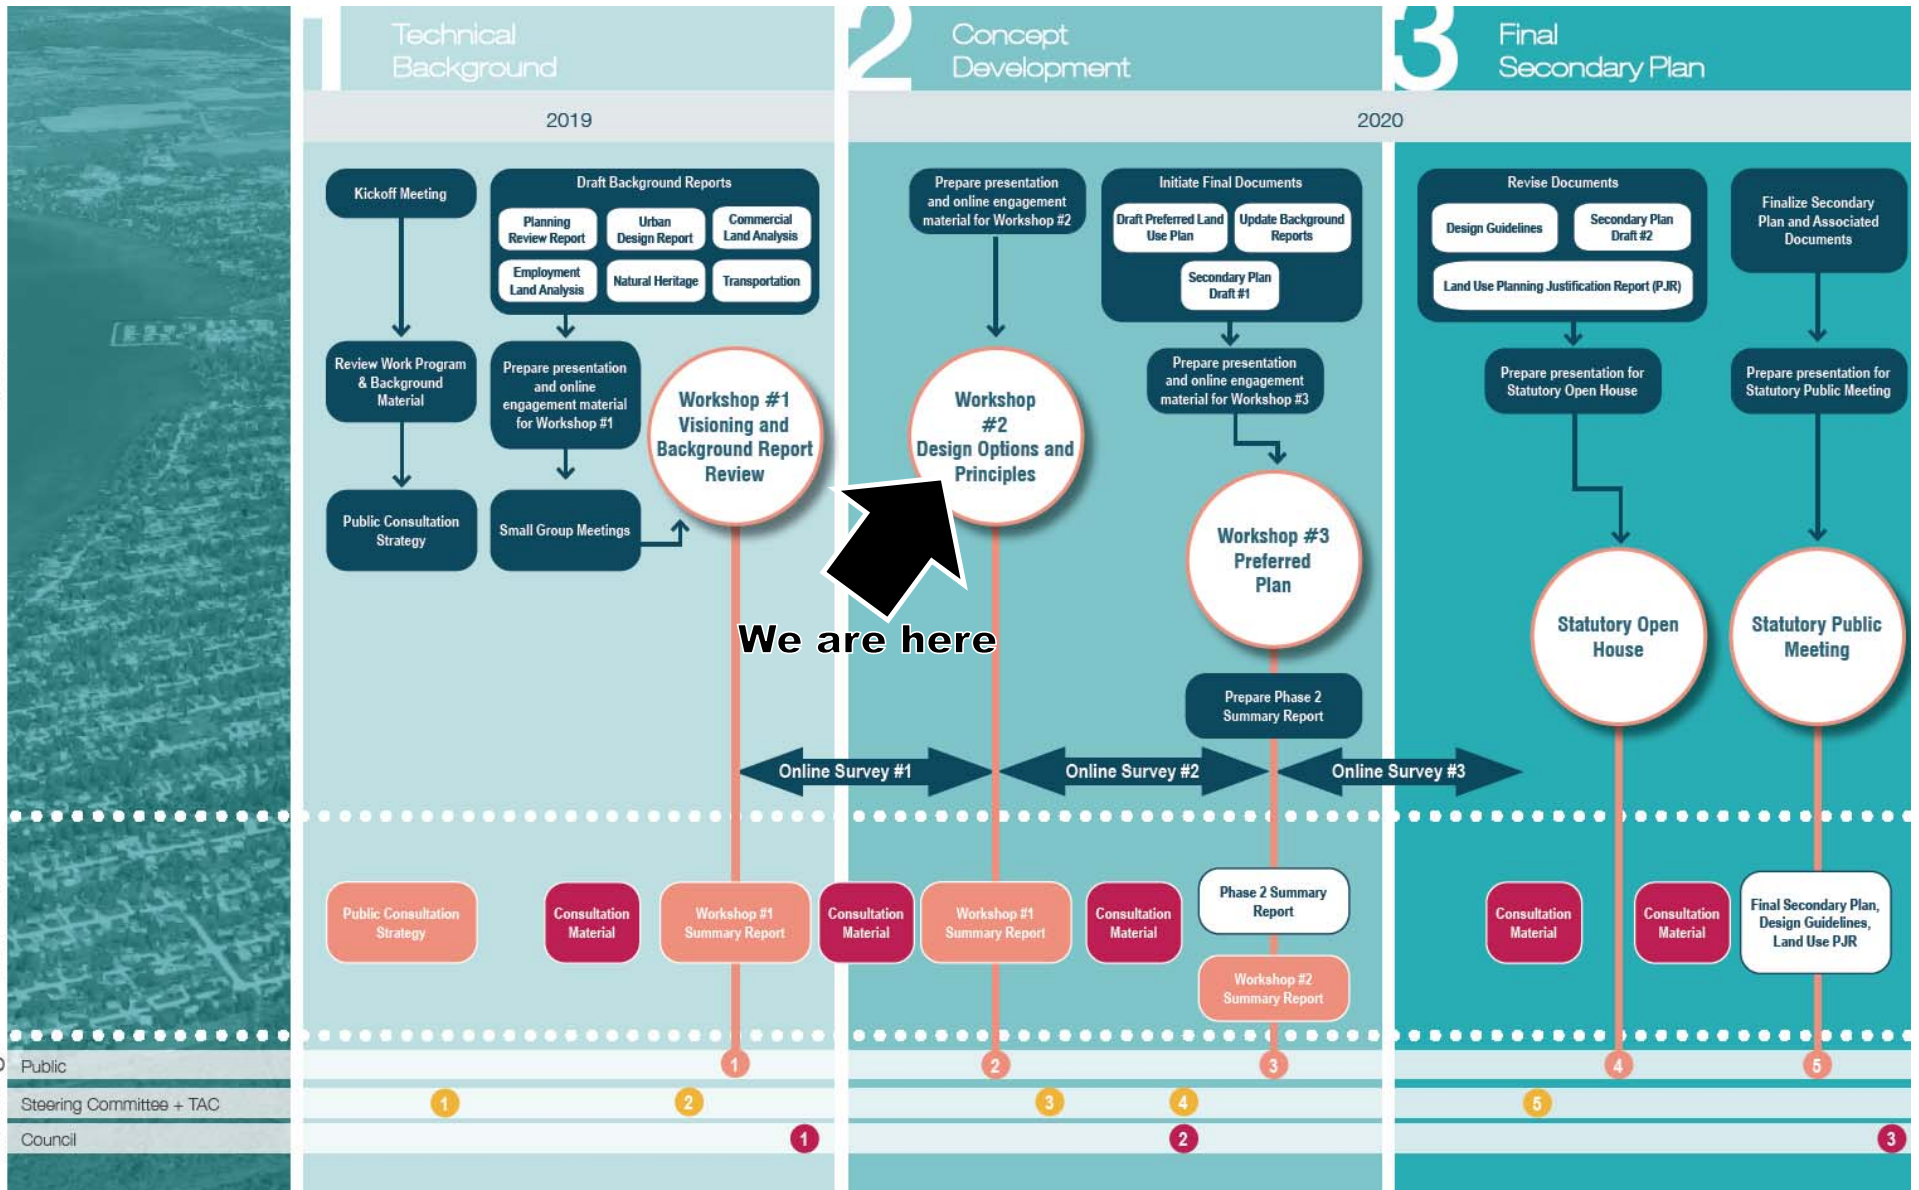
1 Technical Background

2 Concept Development

3 Final Secondary Plan

2019

2020

Kickoff Meeting

Draft Background Reports

Planning Review Report

Urban Design Report

Commercial Land Analysis

Employment Land Analysis

Natural Heritage

Transportation

Review Work Program & Background Material

Prepare presentation and online engagement material for Workshop #1

Workshop #1 Visioning and Background Report Review

Public Consultation Strategy

Small Group Meetings

Prepare presentation and online engagement material for Workshop #2

Workshop #2 Design Options and Principles

We are here

Initiate Final Documents

Draft Preferred Land Use Plan

Update Background Reports

Secondary Plan Draft #1

Prepare presentation and online engagement material for Workshop #3

Workshop #3 Preferred Plan

Prepare Phase 2 Summary Report

Revise Documents

Design Guidelines

Secondary Plan Draft #2

Land Use Planning Justification Report (PJR)

Finalize Secondary Plan and Associated Documents

Prepare presentation for Statutory Open House

Prepare presentation for Statutory Public Meeting

Statutory Open House

Statutory Public Meeting

Online Survey #1

Online Survey #2

Online Survey #3

Public Consultation Strategy

Consultation Material

Workshop #1 Summary Report

Consultation Material

Workshop #1 Summary Report

Consultation Material

Phase 2 Summary Report

Workshop #2 Summary Report

Consultation Material

Consultation Material

Final Secondary Plan, Design Guidelines, Land Use PJR

Public

Steering Committee + TAC

Council

1 2 3 4 5

1 2 3 4 5

1 2 3